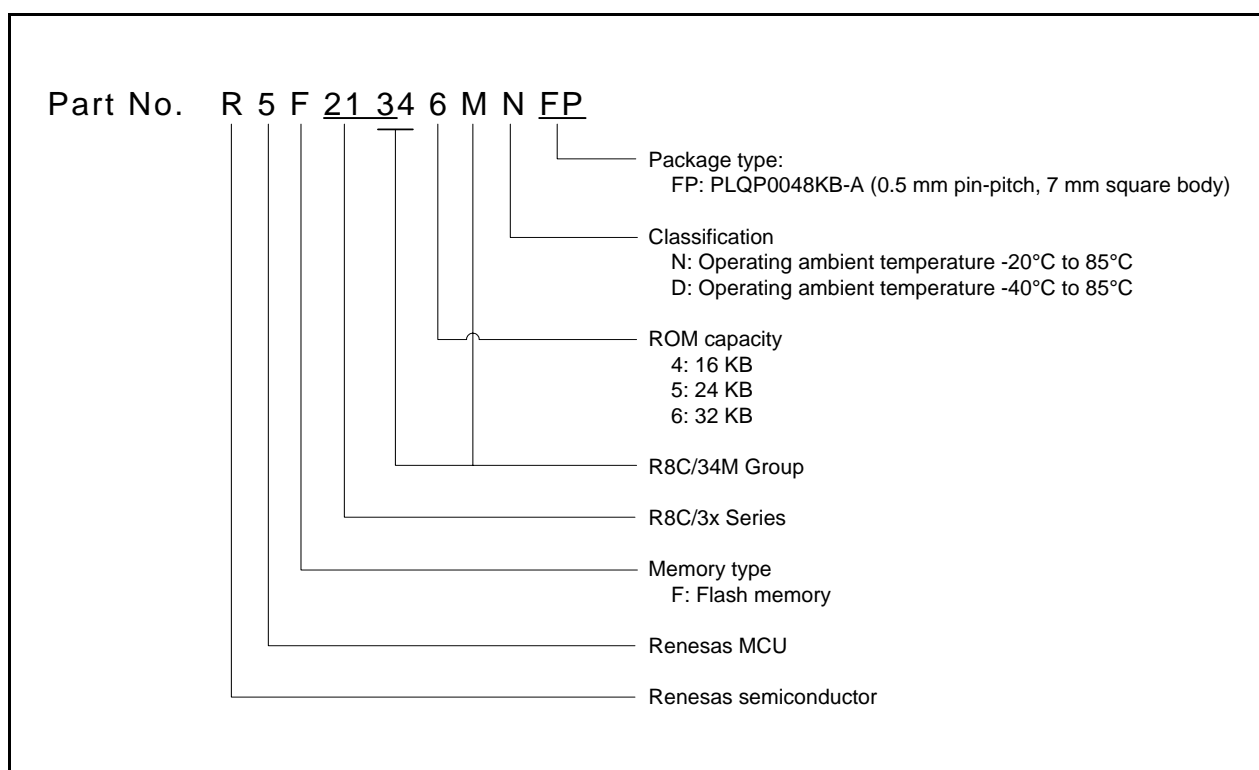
Part No. R 5 F 21 34 6 M N FP

Package type:
FP: PLQP0048KB-A (0.5 mm pin-pitch, 7 mm square body)

Classification
N: Operating ambient temperature -20°C to 85°C
D: Operating ambient temperature -40°C to 85°C

ROM capacity
4: 16 KB
5: 24 KB
6: 32 KB

R8C/34M Group

R8C/3x Series

Memory type
F: Flash memory

Renesas MCU

Renesas semiconductor